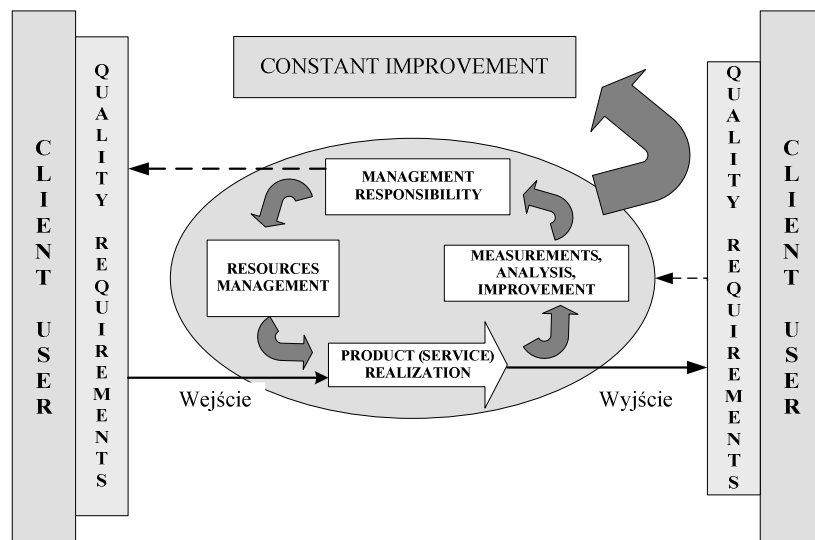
CLIENT USER

QUALITY REQUIREMENTS

CONSTANT IMPROVEMENT

MANAGEMENT RESPONSIBILITY

RESOURCES MANAGEMENT

MEASUREMENTS, ANALYSIS, IMPROVEMENT

PRODUCT (SERVICE) REALIZATION

Wejście

Wyjście

QUALITY REQUIREMENTS

CLIENT USER